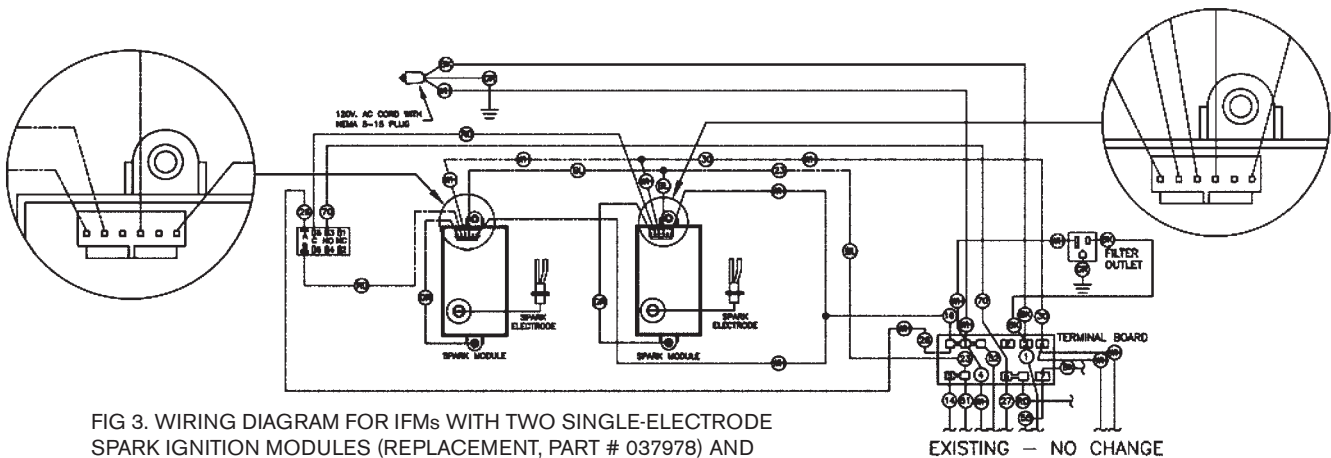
120V. AC CORD WITH NEMA 5-15 PLUG

SPARK ELECTRODE

SPARK MODULE

SPARK ELECTRODE

SPARK MODULE

FILTER OUTLET

TERMINAL BOARD

EXISTING — NO CHANGE

FIG 3. WIRING DIAGRAM FOR IFMs WITH TWO SINGLE-ELECTRODE SPARK IGNITION MODULES (REPLACEMENT, PART # 037978) AND